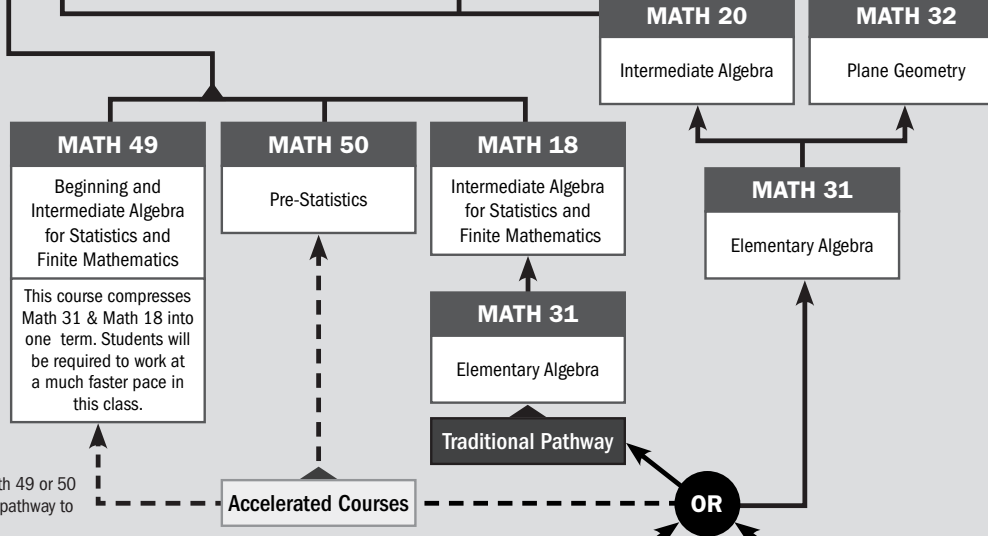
MATH 20

Intermediate Algebra

MATH 32

Plane Geometry

MATH 49

Beginning and Intermediate Algebra for Statistics and Finite Mathematics

This course compresses Math 31 & Math 18 into one term. Students will be required to work at a much faster pace in this class.

MATH 50

Pre-Statistics

MATH 18

Intermediate Algebra for Statistics and Finite Mathematics

MATH 31

Elementary Algebra

MATH 31

Elementary Algebra

Traditional Pathway

th 49 or 50 pathway to

Accelerated Courses

OR